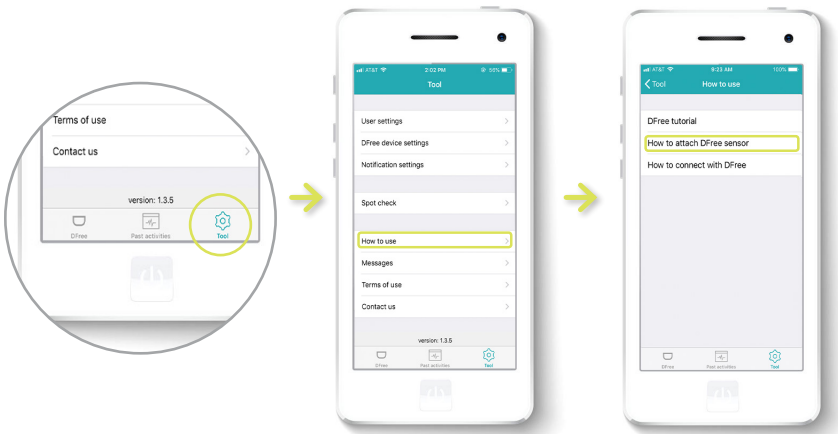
Terms of use

Contact us

version: 1.3.5

DFree Past activities Tool

AT&T 2:02 PM 56%

Tool

User settings

DFree device settings

Notification settings

Spot check

How to use

Messages

Terms of use

Contact us

version: 1.3.5

DFree Past activities Tool

AT&T 9:23 AM 100%

Tool How to use

DFree tutorial

How to attach DFree sensor

How to connect with DFree

DFree Past activities Tool